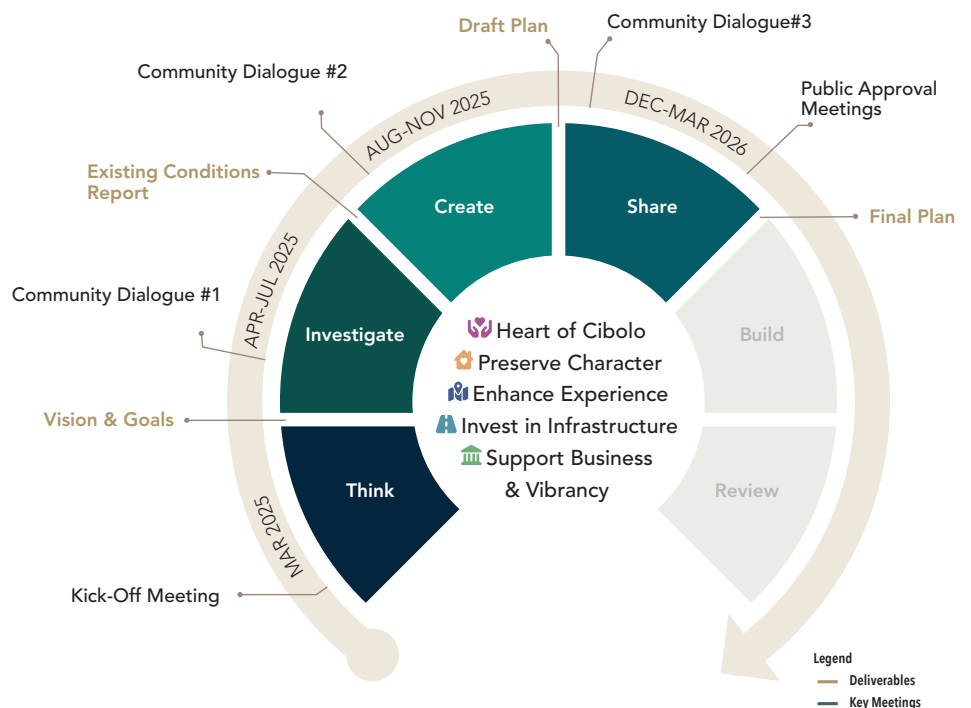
Draft Plan

Community Dialogue#3

Community Dialogue #2

Public Approval Meetings

AUG-NOV 2025

DEC-MAR 2026

Existing Conditions Report

Create

Share

Final Plan

APR-JUL 2025

Community Dialogue #1

Investigate

Build

Heart of Cibolo
Preserve Character
Enhance Experience
Invest in Infrastructure
Support Business & Vibrancy

Vision & Goals

Think

Review

MAR 2025

Kick-Off Meeting

Legend
Deliverables
Key Meetings